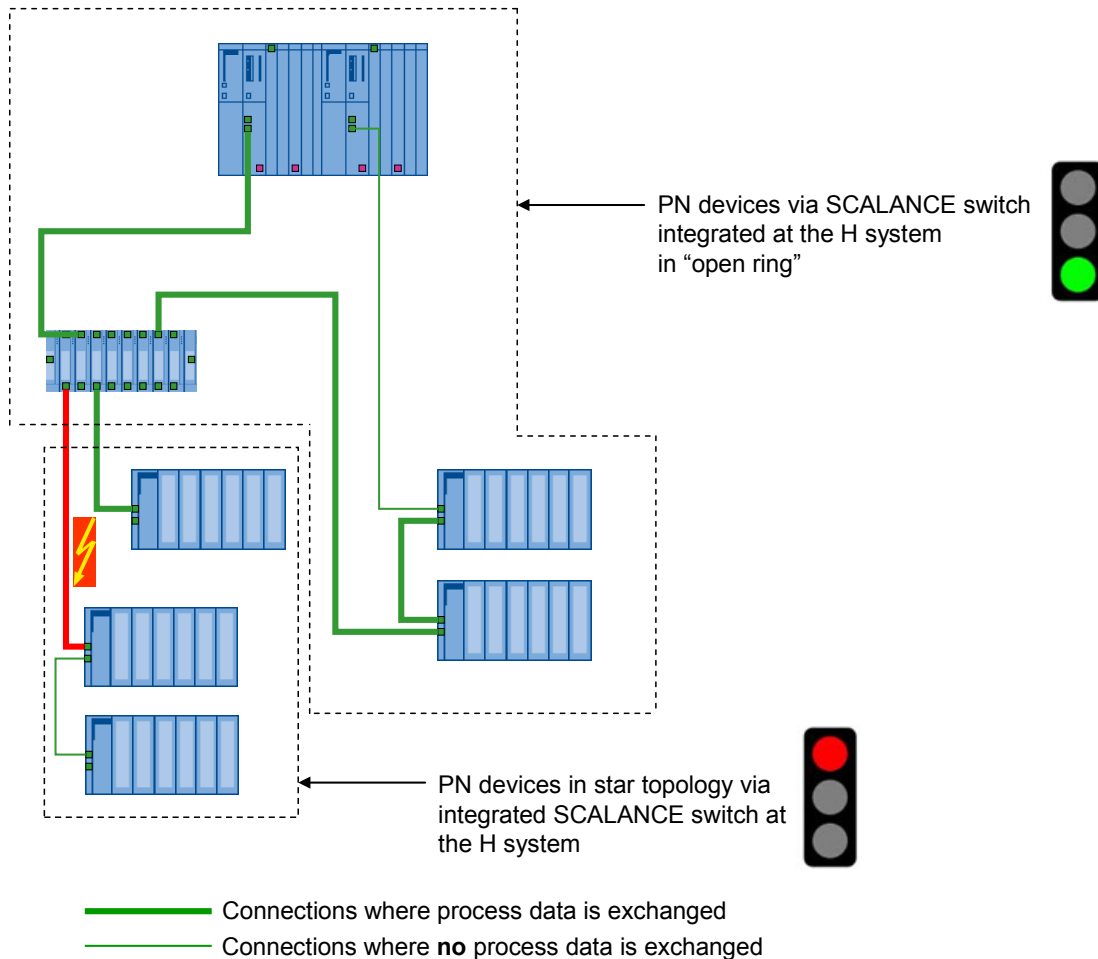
PN devices via SCALANCE switch integrated at the H system in “open ring”

PN devices in star topology via integrated SCALANCE switch at the H system

Connections where process data is exchanged

Connections where **no** process data is exchanged